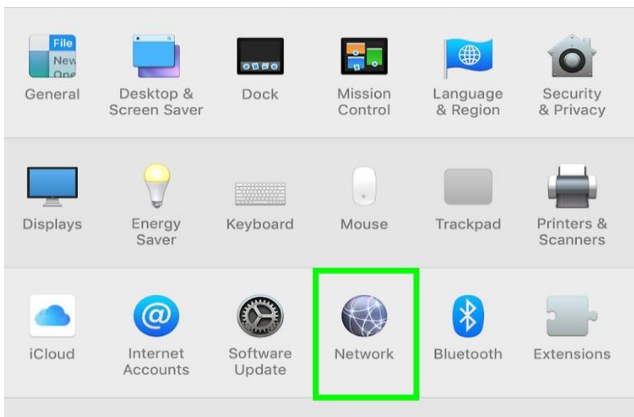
File
New
One
General

Desktop & Screen Saver

Dock

Mission Control

Language & Region

Security & Privacy

Displays

Energy Saver

Keyboard

Mouse

Trackpad

Printers & Scanners

iCloud

Internet Accounts

Software Update

Network

Bluetooth

Extensions